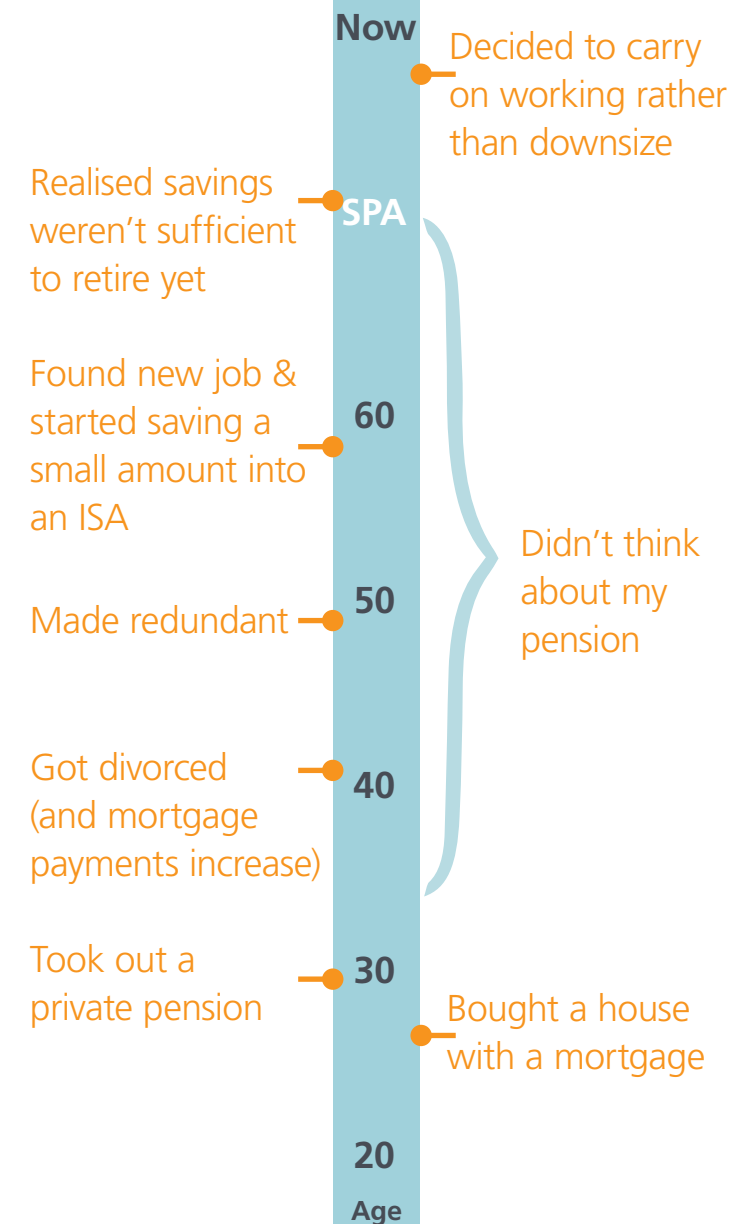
Now

Decided to carry on working rather than downsize

Realised savings weren’t sufficient to retire yet

SPA

Found new job & started saving a small amount into an ISA

60

Didn’t think about my pension

Made redundant

50

Got divorced (and mortgage payments increase)

40

Took out a private pension

30

Bought a house with a mortgage

20

Age